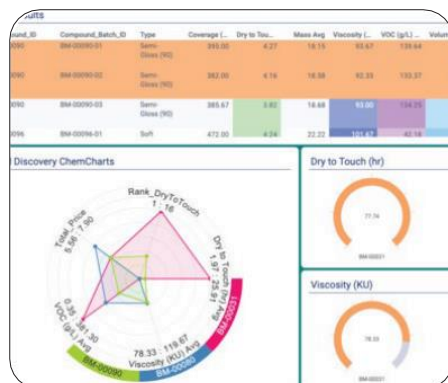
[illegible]ults

| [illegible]ound_ID | Compound_Batch_ID | Type | Coverage ([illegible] | Dry to Tou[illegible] | Mass Avg | Viscosity ([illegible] | VOC (g/L) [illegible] | Volum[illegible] |
|---|---|---|---|---|---|---|---|---|
| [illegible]0090 | BM-00090-01 | Semi-Gloss (90) | 395.00 | 4.27 | 18.15 | 93.67 | 135.64 | |
| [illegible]0090 | BM-00090-02 | Semi-Gloss (90) | 382.00 | 4.16 | 18.58 | 92.33 | 133.37 | |
| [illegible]0090 | BM-00090-03 | Semi-Gloss (90) | 385.67 | 3.82 | 18.48 | 93.00 | 134.73 | |
| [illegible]0096 | BM-00096-01 | Soft | 472.00 | 4.24 | 22.22 | 101.67 | 42.16 | |

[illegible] Discovery ChemCharts

Rank_DryToTouch 1 : 16

Dry to Touch (hr) Avg 1.97 : 25.91

Viscosity (KU) Avg 78.33 : 119.67

VOC (g/L) Avg 0.35 : 381.30

Total_Price 5.56 : 7.90

BM-00021

BM-00090

Dry to Touch (hr)

77.74

BM-00021

Viscosity (KU)

78.33

BM-00021